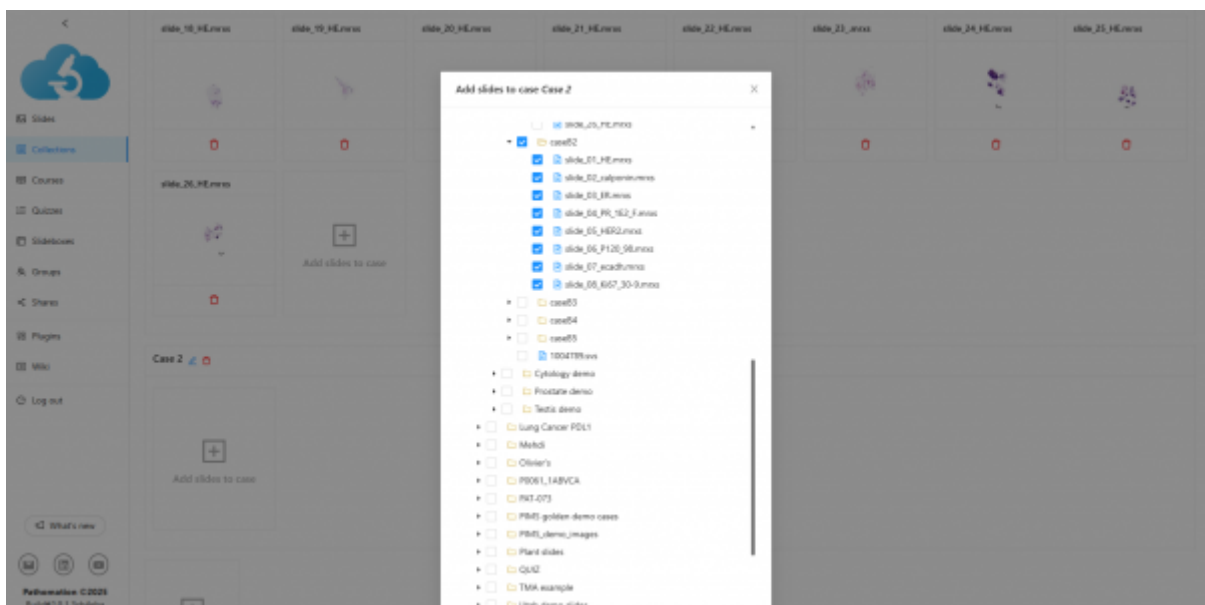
slide_18_HE.mrxs
slide_19_HE.mrxs
slide_20_HE.mrxs
slide_21_HE.mrxs
slide_22_HE.mrxs
slide_23_.mrxs
slide_24_HE.mrxs
slide_25_HE.mrxs

Slides
Collections
Courses
Quizzes
Slideboxes
Groups
Shares
Plugins
Wiki
Log out

slide_26_HE.mrxs

Add slides to case

Case 2

Add slides to case

What's new

Pathomation ©2025
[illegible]

Add slides to case Case 2

slide_25_HE.mrxs
case82
slide_01_HE.mrxs
slide_02_calponin.mrxs
slide_03_ER.mrxs
slide_04_PR_1E2_F.mrxs
slide_05_HER2.mrxs
slide_06_P120_98.mrxs
slide_07_ecadh.mrxs
slide_08_Ki67_30-9.mrxs
case83
case84
case85
1004189.svs
Cytology demo
Prostate demo
Testis demo
Lung Cancer PDL1
Mehdi
Olivier's
P0061_1ABVCA
PAT-073
PIMS golden demo cases
PIMS_demo_images
Plant slides
QUIZ
TMA example
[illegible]